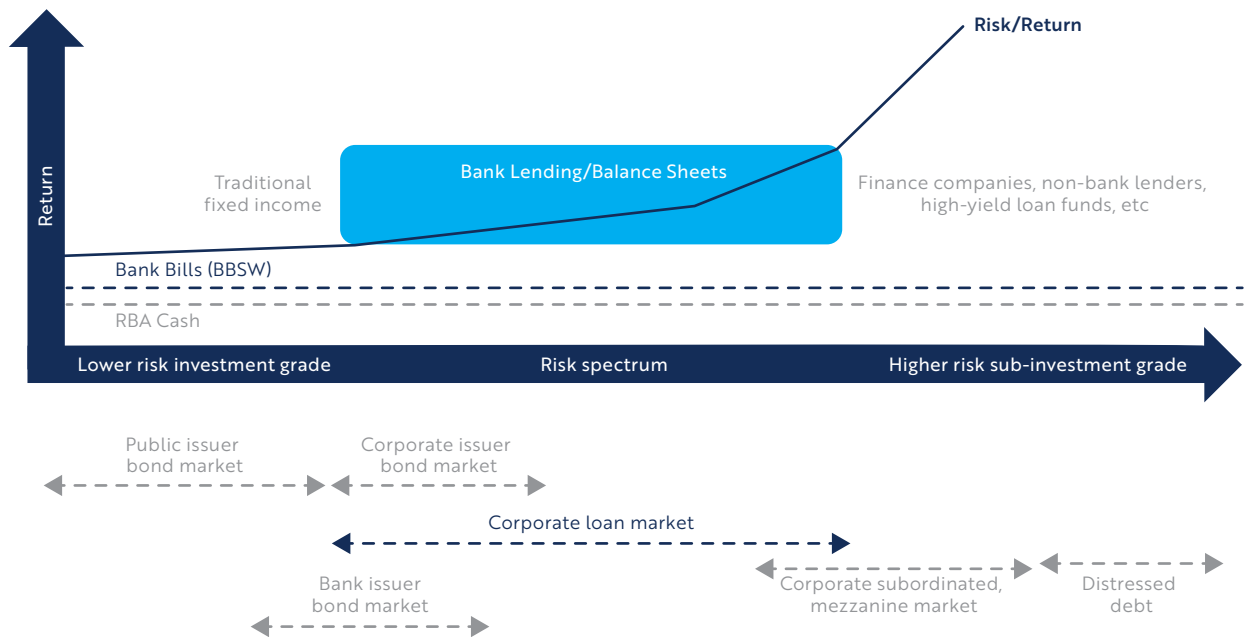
Risk/Return

Return

Traditional fixed income

Bank Lending/Balance Sheets

Finance companies, non-bank lenders, high-yield loan funds, etc

Bank Bills (BBSW)

RBA Cash

Lower risk investment grade

Risk spectrum

Higher risk sub-investment grade

Public issuer bond market

Corporate issuer bond market

Corporate loan market

Bank issuer bond market

Corporate subordinated, mezzanine market

Distressed debt